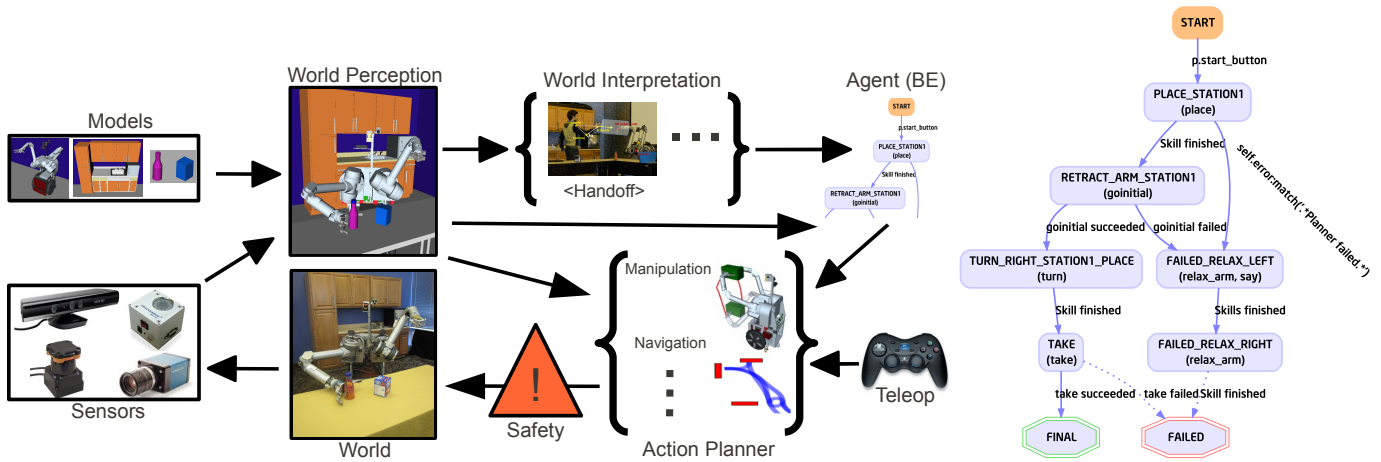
Models

World Perception

World Interpretation

<Handoff>

Agent (BE)

START

p.start_button

PLACE_STATION1
(place)

Skill finished

RETRACT_ARM_STATION1
(goinitial)

Sensors

World

Safety

Manipulation

Navigation

Action Planner

Teleop

START

p.start_button

PLACE_STATION1
(place)

Skill finished

self.error.match('.*Planner failed.*')

RETRACT_ARM_STATION1
(goinitial)

goinitial succeeded

goinitial failed

TURN_RIGHT_STATION1_PLACE
(turn)

FAILED_RELAX_LEFT
(relax_arm, say)

Skill finished

Skills finished

TAKE
(take)

FAILED_RELAX_RIGHT
(relax_arm)

take succeeded

take failed

Skill finished

FINAL

FAILED